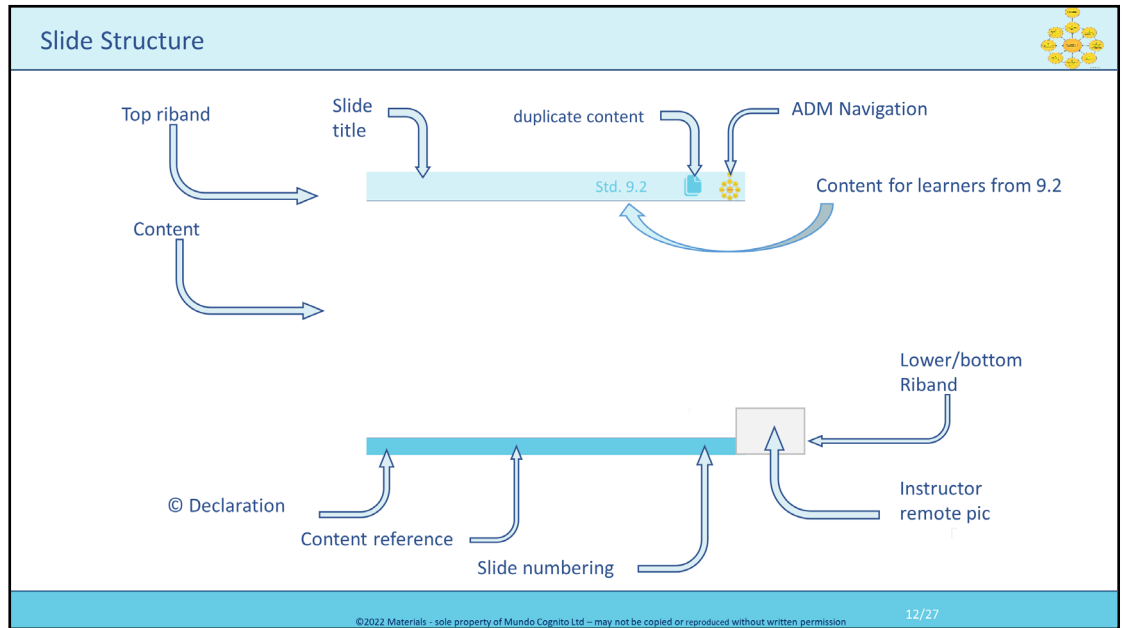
Slide Structure

Top riband

Slide title

duplicate content

ADM Navigation

Std. 9.2

Content for learners from 9.2

Content

Lower/bottom Riband

© Declaration

Content reference

Slide numbering

Instructor remote pic

©2022 Materials - sole property of Mundo Cognito Ltd – may not be copied or reproduced without written permission

12/27